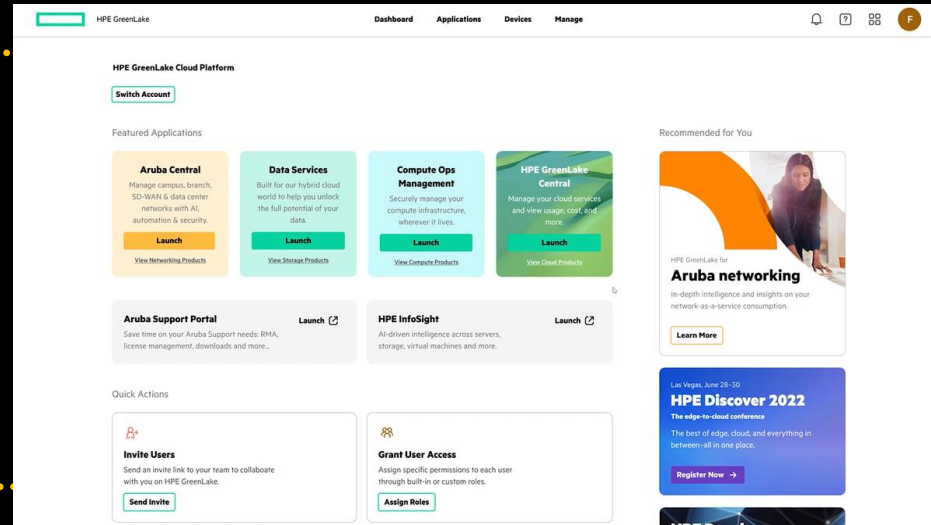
HPE GreenLake

Dashboard Applications Devices Manage

F

HPE GreenLake Cloud Platform

Switch Account

Featured Applications

Aruba Central
Manage campus, branch, SD-WAN & data center networks with AI, automation & security.
Launch
View Networking Products

Data Services
Built for our hybrid cloud world to help you unlock the full potential of your data.
Launch
View Storage Products

Compute Ops Management
Securely manage your compute infrastructure, wherever it lives.
Launch
View Compute Products

HPE GreenLake Central
Manage your cloud services and view usage, cost, and more.
Launch
View Cloud Products

Aruba Support Portal
Save time on your Aruba Support needs: RMA, license management, downloads and more...
Launch

HPE InfoSight
AI-driven intelligence across servers, storage, virtual machines and more.
Launch

Quick Actions

Invite Users
Send an invite link to your team to collaboate with you on HPE GreenLake.
Send Invite

Grant User Access
Assign specific permissions to each user through built-in or custom roles.
Assign Roles

Recommended for You

HPE GreenLake for
Aruba networking
In-depth intelligence and insights on your network-as-a-service consumption.
Learn More

Las Vegas, June 28-30
HPE Discover 2022
The edge-to-cloud conference
The best of edge, cloud, and everything in between—all in one place.
Register Now →